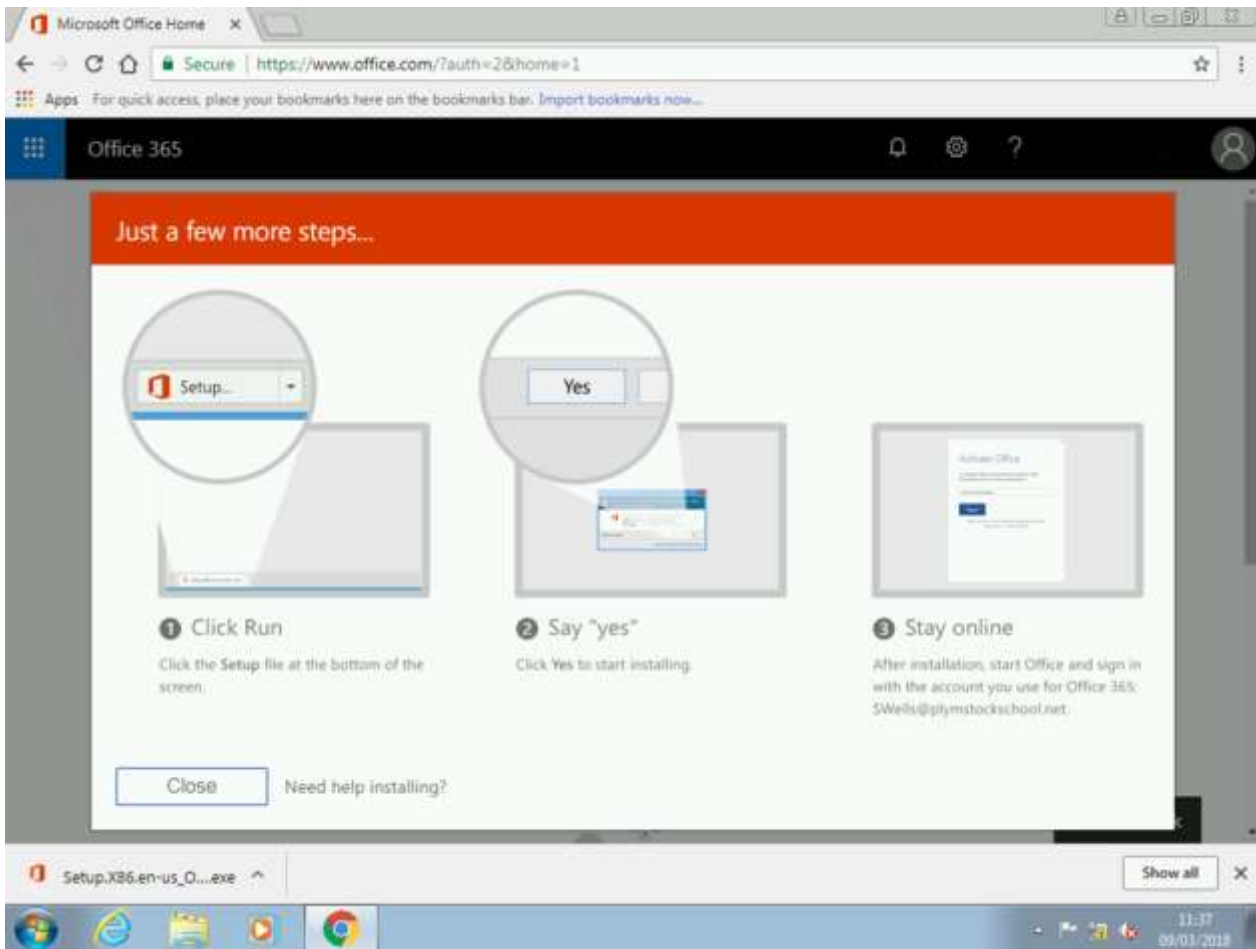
Microsoft Office Home ×

Secure | https://www.office.com/?auth=2&home=1

Apps For quick access, place your bookmarks here on the bookmarks bar. Import bookmarks now...

Office 365

Just a few more steps...

Setup...

Yes

Activate Office

1 Click Run

Click the Setup file at the bottom of the screen.

2 Say "yes"

Click Yes to start installing.

3 Stay online

After installation, start Office and sign in with the account you use for Office 365: SWells@plymstockschool.net

Close Need help installing?

Setup.X86.en-us_O....exe

Show all

11:37
09/03/2018